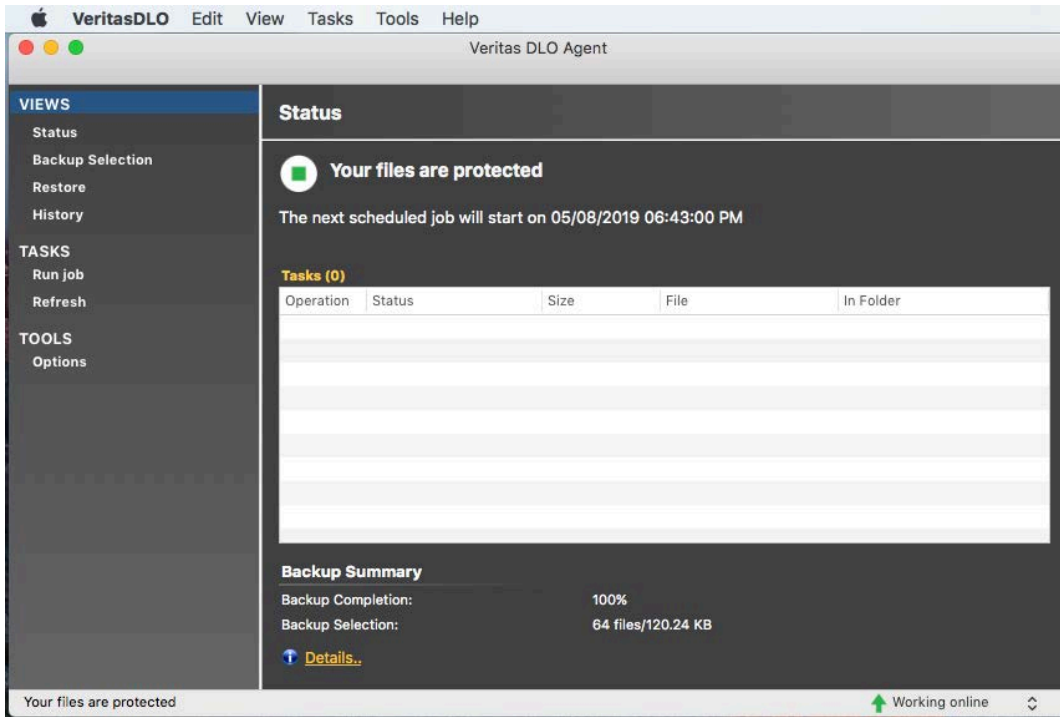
VeritasDLO Edit View Tasks Tools Help

Veritas DLO Agent

VIEWS
Status
Backup Selection
Restore
History

TASKS
Run job
Refresh

TOOLS
Options

Status

Your files are protected

The next scheduled job will start on 05/08/2019 06:43:00 PM

Tasks (0)

| Operation | Status | Size | File | In Folder |
|---|---|---|---|---|

Backup Summary

Backup Completion: 100%
Backup Selection: 64 files/120.24 KB

Details..

Your files are protected

Working online